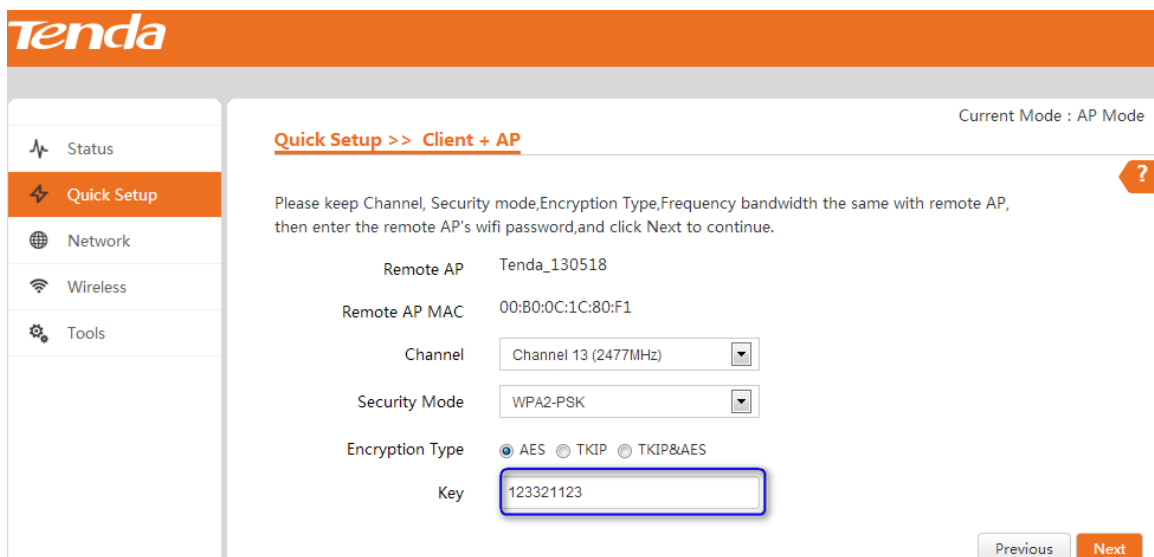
Tenda

Status
Quick Setup
Network
Wireless
Tools

Current Mode : AP Mode

Quick Setup >> Client + AP

?

Please keep Channel, Security mode,Encryption Type,Frequency bandwidth the same with remote AP, then enter the remote AP's wifi password,and click Next to continue.

| Remote AP | Tenda_130518 |
|---|---|
| Remote AP MAC | 00:B0:0C:1C:80:F1 |
| Channel | Channel 13 (2477MHz) |
| Security Mode | WPA2-PSK |
| Encryption Type | AES TKIP TKIP&AES |
| Key | 123321123 |

Previous Next